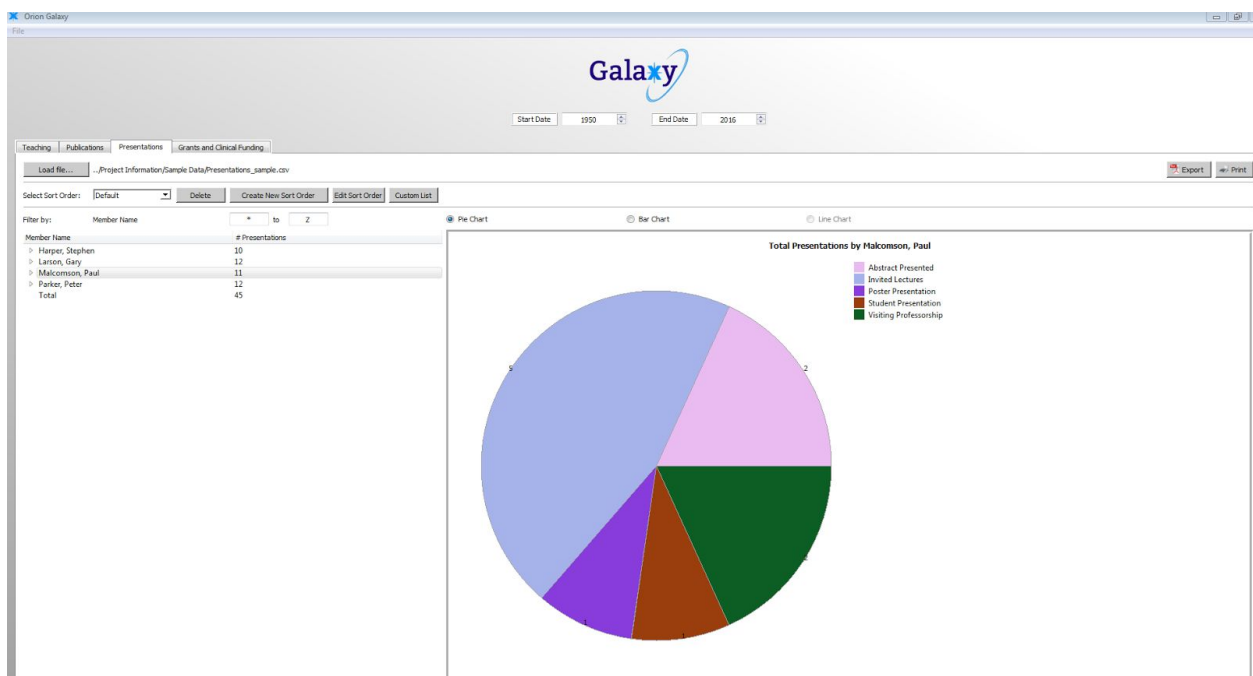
Orion Galaxy
File

Galaxy

Start Date 1950 End Date 2016

Teaching Publications Presentations Grants and Clinical Funding

Load file... .../Project Information/Sample Data/Presentations_sample.csv

Export Print

Select Sort Order: Default Delete Create New Sort Order Edit Sort Order Custom List

Filter by: Member Name * to Z

Pie Chart Bar Chart Line Chart

| Member Name | # Presentations |
|---|---|
| Harper, Stephen | 10 |
| Larson, Gary | 12 |
| Malcomson, Paul | 11 |
| Parker, Peter | 12 |
| Total | 45 |

Total Presentations by Malcomson, Paul

Abstract Presented
Invited Lectures
Poster Presentation
Student Presentation
Visiting Professorship

5
2
2
1
1